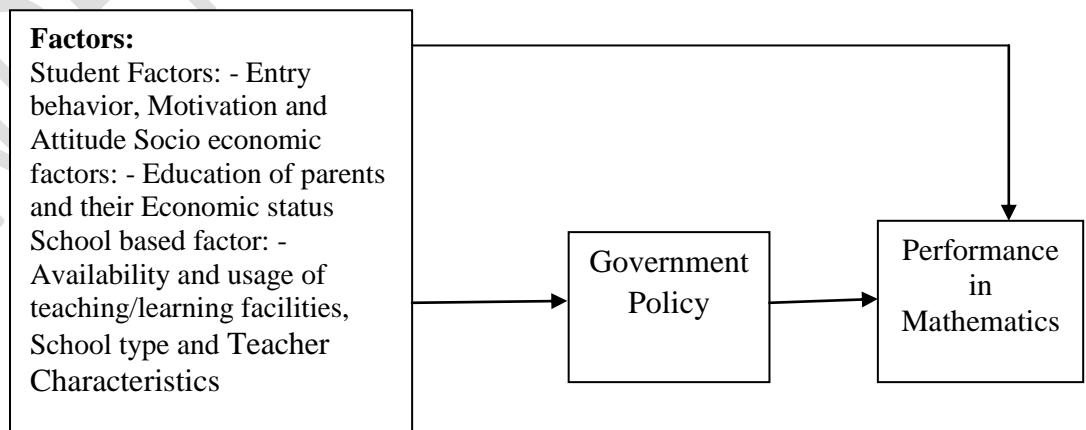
**Factors:**
Student Factors: - Entry behavior, Motivation and Attitude Socio economic factors: - Education of parents and their Economic status School based factor: - Availability and usage of teaching/learning facilities, School type and Teacher Characteristics

Government Policy

Performance in Mathematics